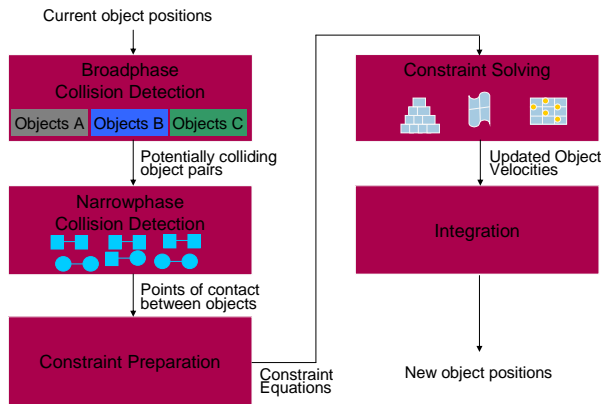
Current object positions

Broadphase
Collision Detection

Objects A
Objects B
Objects C

Potentially colliding object pairs

Narrowphase
Collision Detection

Points of contact between objects

Constraint Preparation

Constraint Equations

Constraint Solving

Updated Object Velocities

Integration

New object positions